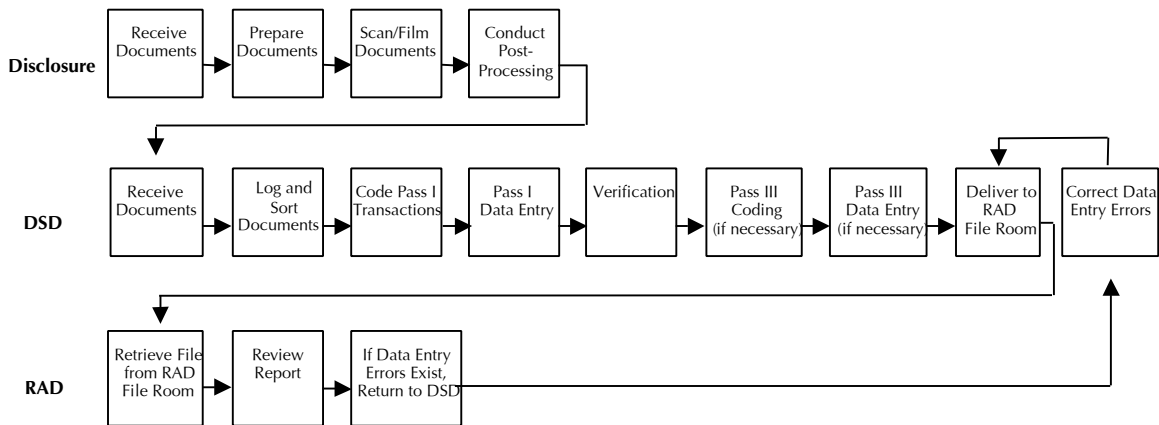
Disclosure

Receive Documents

Prepare Documents

Scan/Film Documents

Conduct Post-Processing

DSD

Receive Documents

Log and Sort Documents

Code Pass I Transactions

Pass I Data Entry

Verification

Pass III Coding (if necessary)

Pass III Data Entry (if necessary)

Deliver to RAD File Room

Correct Data Entry Errors

RAD

Retrieve File from RAD File Room

Review Report

If Data Entry Errors Exist, Return to DSD